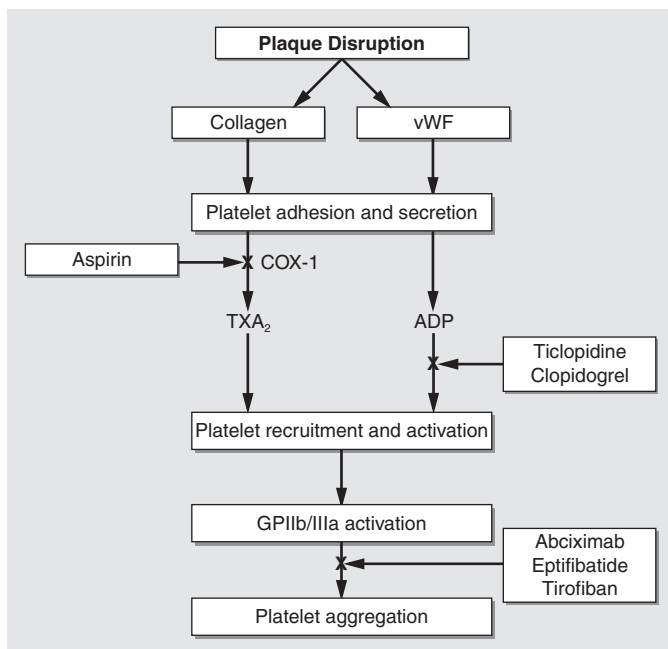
Plaque Disruption

Collagen

vWF

Platelet adhesion and secretion

Aspirin

COX-1

$TXA_2$

ADP

Ticlopidine
Clopidogrel

Platelet recruitment and activation

GPIIb/IIIa activation

Abciximab
Eptifibatide
Tirofiban

Platelet aggregation